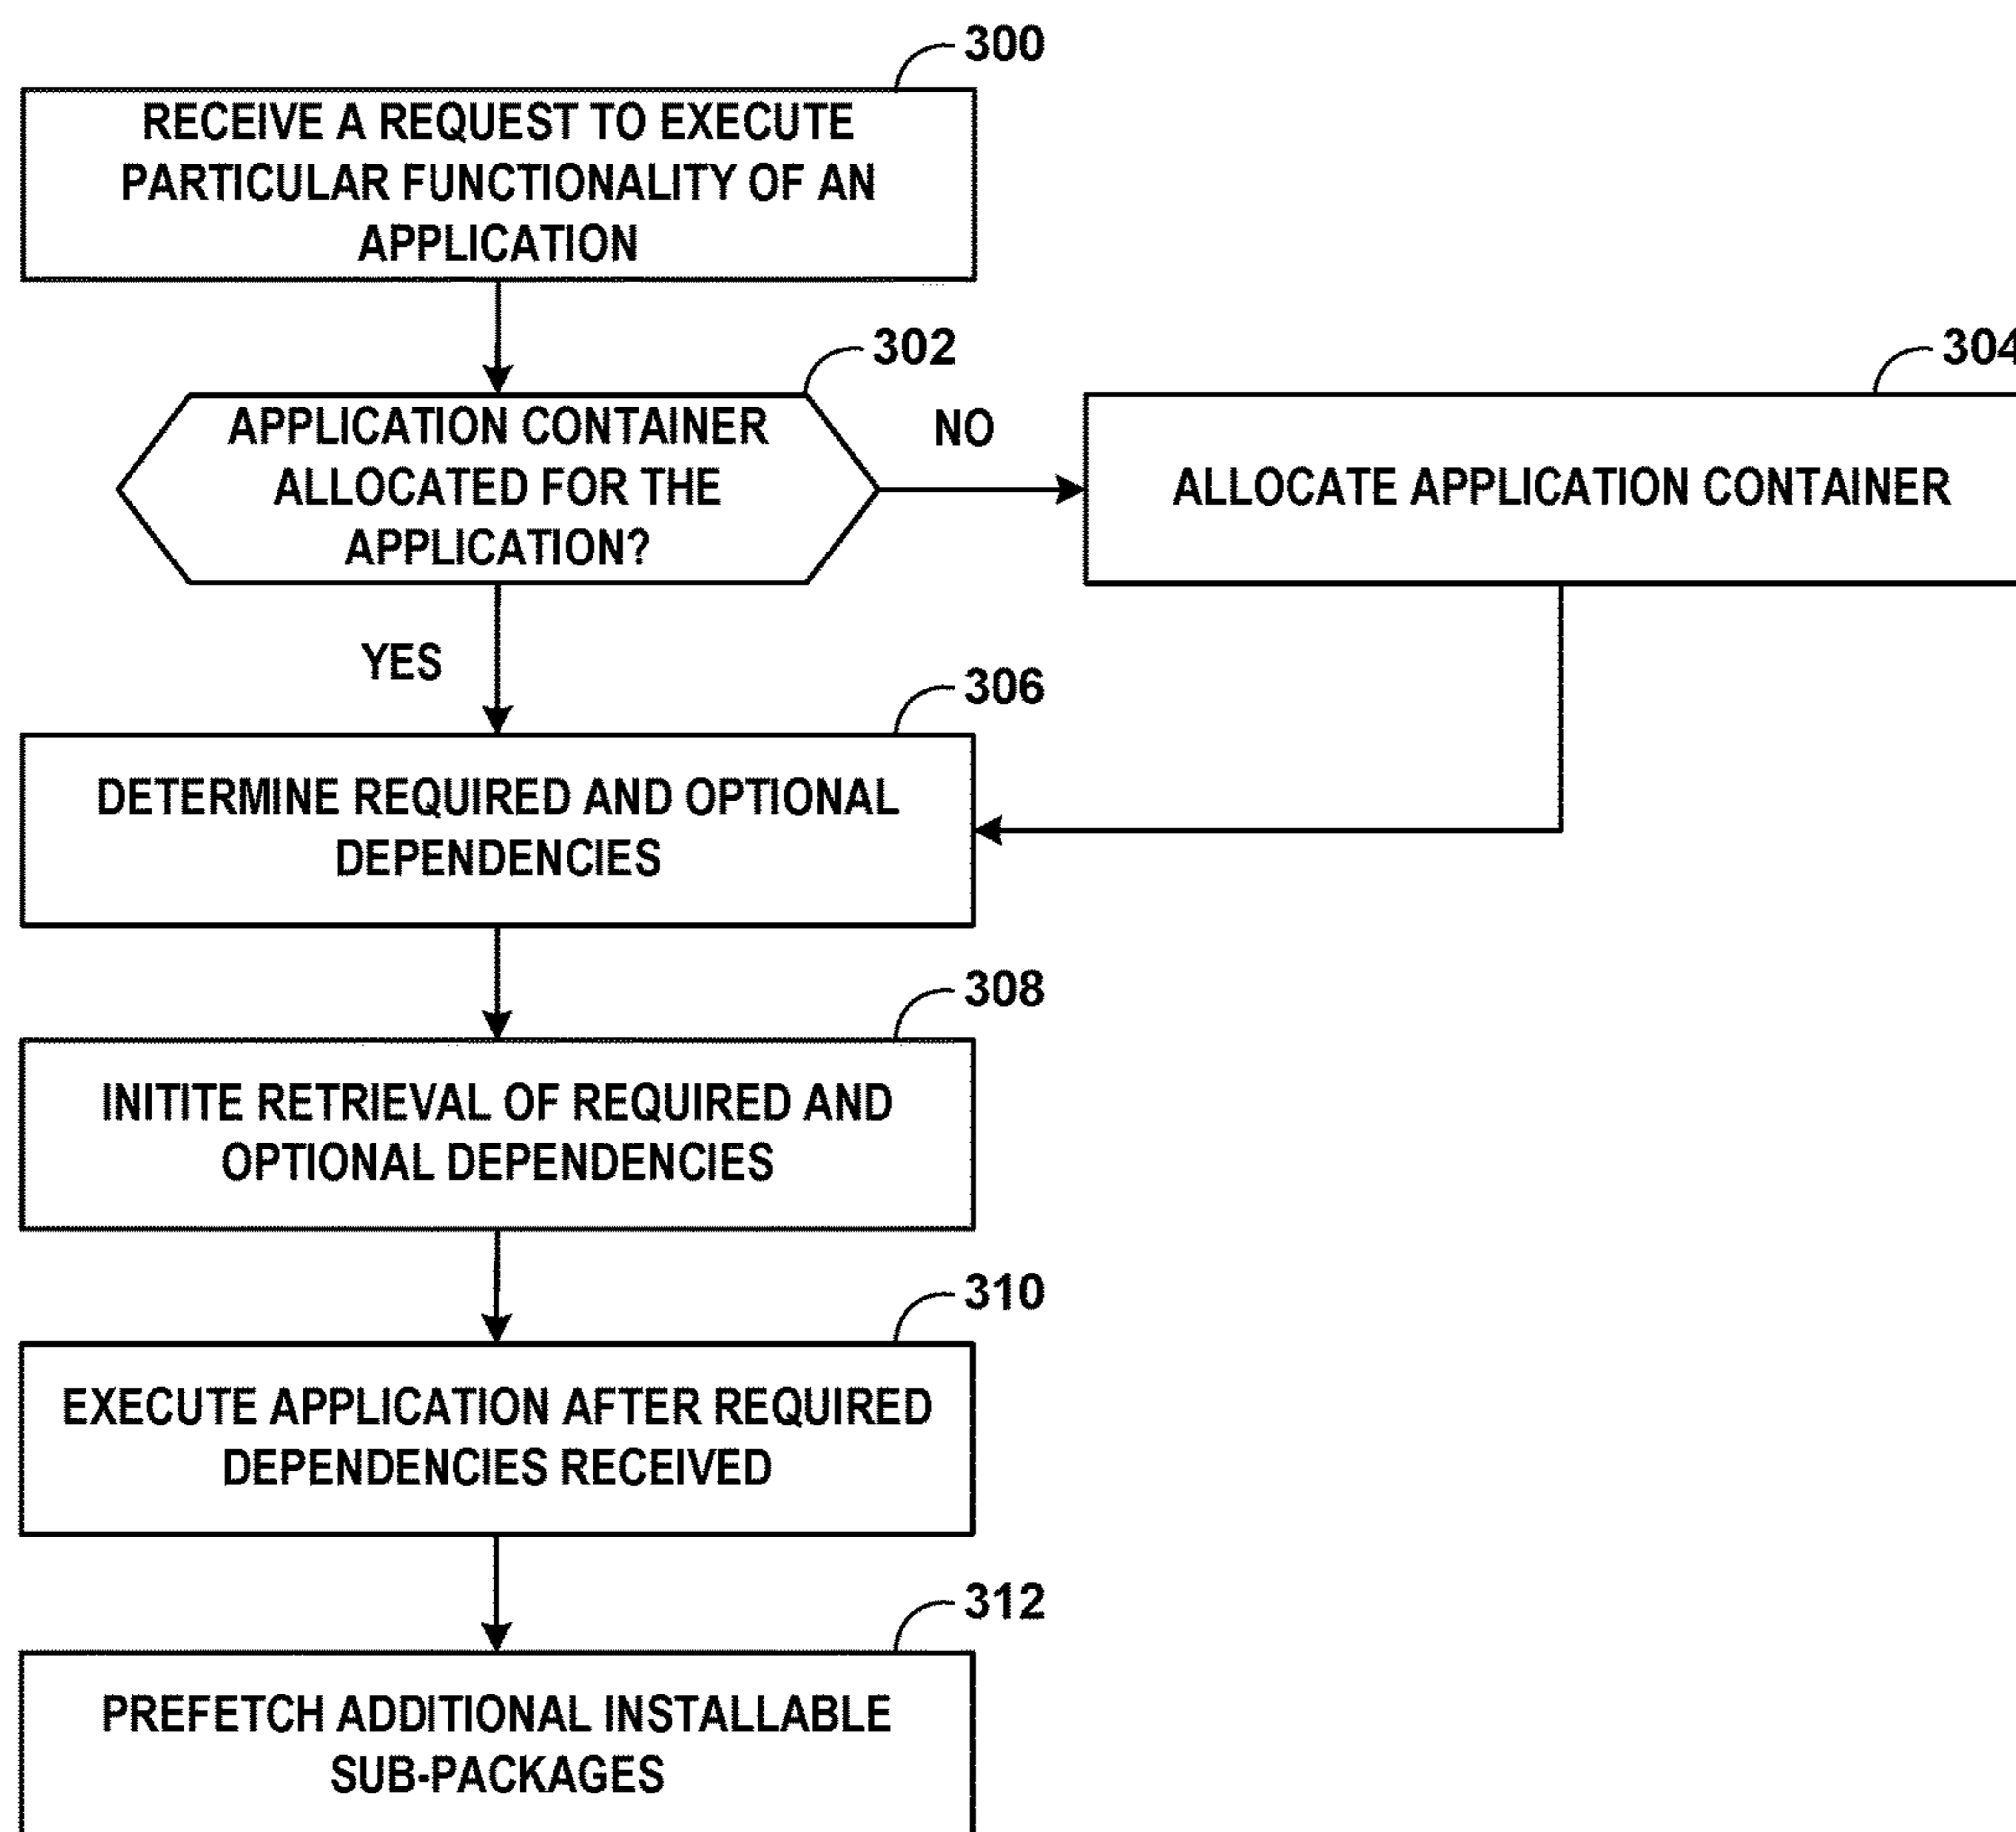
300

RECEIVE A REQUEST TO EXECUTE PARTICULAR FUNCTIONALITY OF AN APPLICATION

302

APPLICATION CONTAINER ALLOCATED FOR THE APPLICATION?

NO

304

ALLOCATE APPLICATION CONTAINER

YES

306

DETERMINE REQUIRED AND OPTIONAL DEPENDENCIES

308

INITITE RETRIEVAL OF REQUIRED AND OPTIONAL DEPENDENCIES

310

EXECUTE APPLICATION AFTER REQUIRED DEPENDENCIES RECEIVED

312

PREFETCH ADDITIONAL INSTALLABLE SUB-PACKAGES